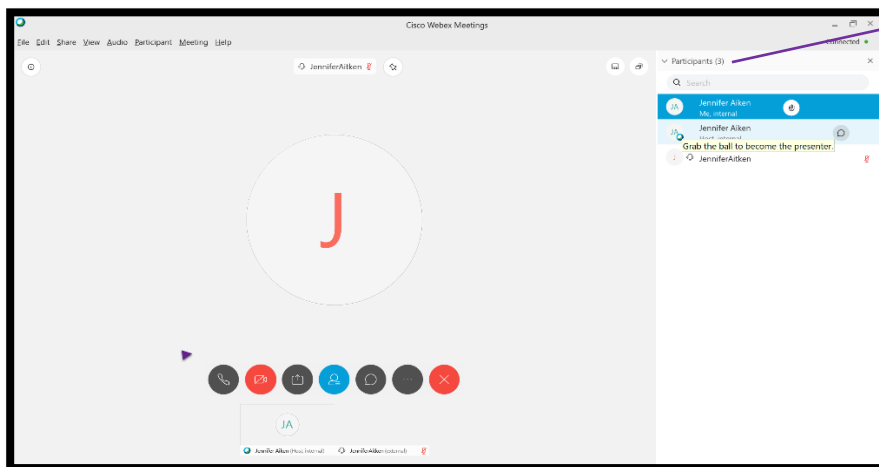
Cisco Webex Meetings

File Edit Share View Audio Participant Meeting Help

JenniferAitken

Participants (3)

Connected

Search

JA Jennifer Aiken
Me, internal

JA Jennifer Aiken
Host, internal

Grab the ball to become the presenter.

J JenniferAitken

J

JA

Jennifer Aiken (Host, internal)   JenniferAitken (external)